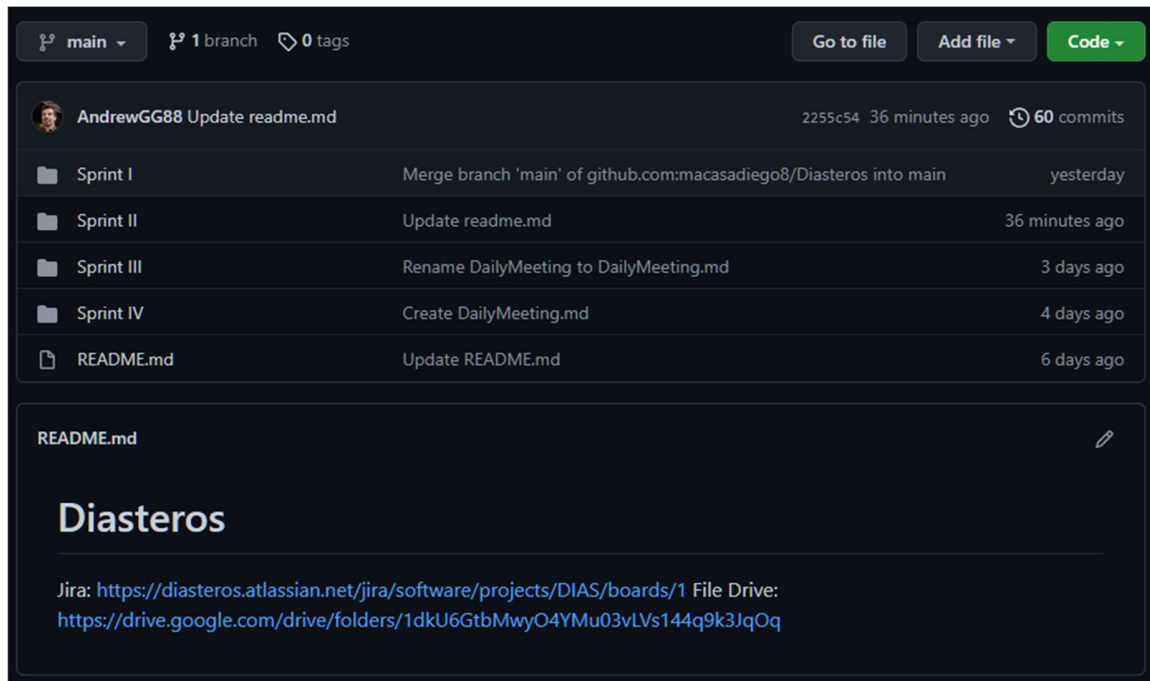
main 1 branch 0 tags Go to file Add file Code

AndrewGG88 Update readme.md 2255c54 36 minutes ago 60 commits

| | | |
|---|---|---|
| Sprint I | Merge branch 'main' of github.com:macasadiego8/Diasteros into main | yesterday |
| Sprint II | Update readme.md | 36 minutes ago |
| Sprint III | Rename DailyMeeting to DailyMeeting.md | 3 days ago |
| Sprint IV | Create DailyMeeting.md | 4 days ago |
| README.md | Update README.md | 6 days ago |

README.md

Diasteros

Jira: https://diasteros.atlassian.net/jira/software/projects/DIAS/boards/1 File Drive: https://drive.google.com/drive/folders/1dkU6GtbMwyO4YMu03vLVs144q9k3JqOq